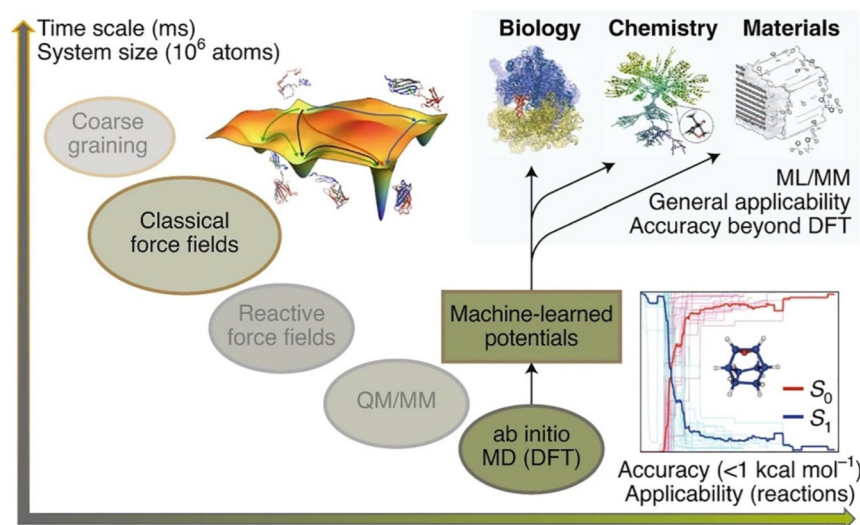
Time scale (ms)
System size ($10^6$ atoms)

Biology Chemistry Materials

Coarse graining

Classical force fields

ML/MM
General applicability
Accuracy beyond DFT

Reactive force fields

Machine-learned potentials

QM/MM

ab initio MD (DFT)

$S_0$
$S_1$

Accuracy (<1 kcal mol$^{-1}$)
Applicability (reactions)